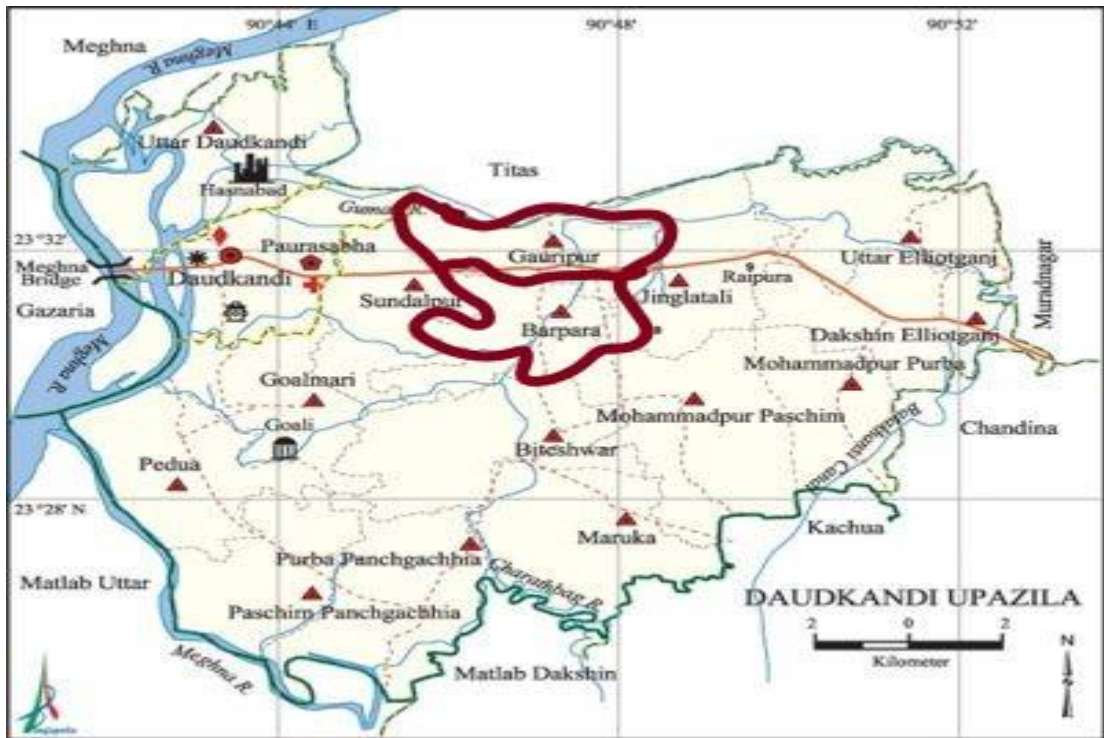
90°44' E
90°48'
90°52'
Meghna
Meghna R.
Uttar Daudkandi
Hasnabad
Titas
Gumti R.
23°32'
Meghna Bridge
Paurasabha
Daudkandi
Gauripur
Uttar Elliotganj
Raipura
Jinglatali
Muradnagar
Sundalpur
Gazaria
Barpara
Dakshin Elliotganj
Meghna R.
Mohammadpur Purba
Goalmari
Mohammadpur Paschim
Goali
Chandina
Biteshwar
Pedua
Buriadanga Canal
23°28' N
Kachua
Maruka
Purba Panchgachhia
Matlab Uttar
Charandhag R.
Paschim Panchgachhia
DAUDKANDI UPAZILA
2
0
2
Kilometer
N
Meghna R.
Matlab Dakshin
Banglapedia